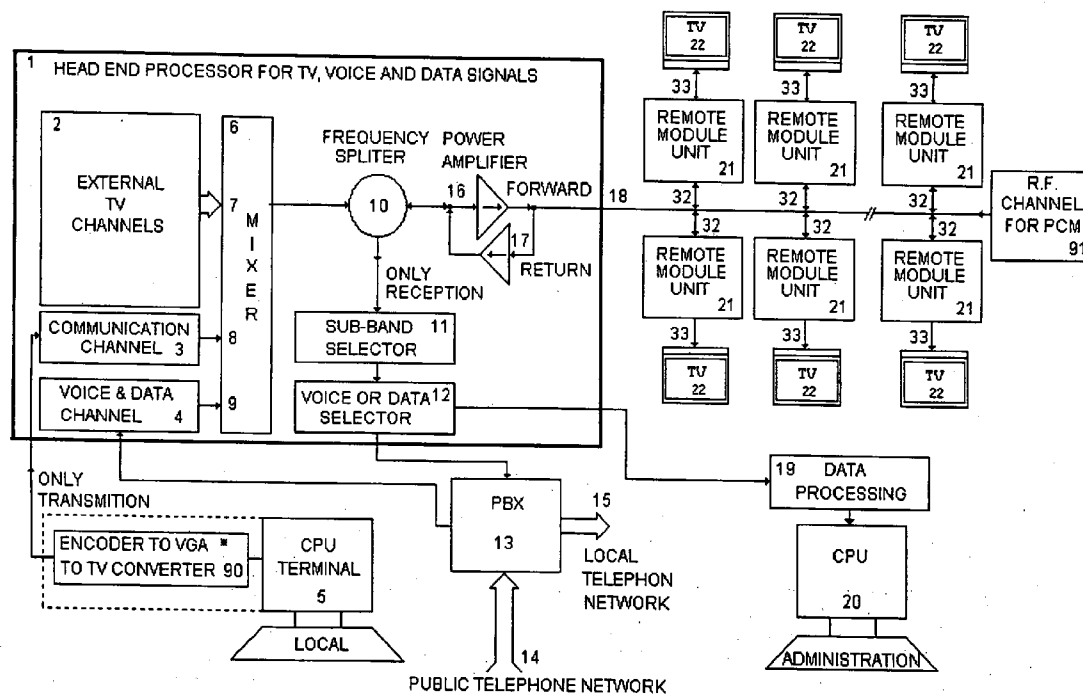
1 HEAD END PROCESSOR FOR TV, VOICE AND DATA SIGNALS

2

EXTERNAL TV CHANNELS

6

7 M I X E R

8

9

FREQUENCY SPLITER

10

POWER AMPLIFIER

16

FORWARD

17

RETURN

ONLY RECEPTION

COMMUNICATION CHANNEL 3

VOICE & DATA CHANNEL 4

SUB-BAND SELECTOR 11

VOICE OR DATA SELECTOR 12

18

TV 22

33

REMOTE MODULE UNIT 21

32

32

REMOTE MODULE UNIT 21

33

TV 22

TV 22

33

REMOTE MODULE UNIT 21

32

32

REMOTE MODULE UNIT 21

33

TV 22

TV 22

33

REMOTE MODULE UNIT 21

32

32

REMOTE MODULE UNIT 21

33

TV 22

R.F. CHANNEL FOR PCM 91

ONLY TRANSMITION

ENCODER TO VGA TO TV CONVERTER 90

CPU TERMINAL 5

LOCAL

PBX 13

15

LOCAL TELEPHON NETWORK

14

PUBLIC TELEPHONE NETWORK

19 DATA PROCESSING

CPU 20

ADMINISTRATION